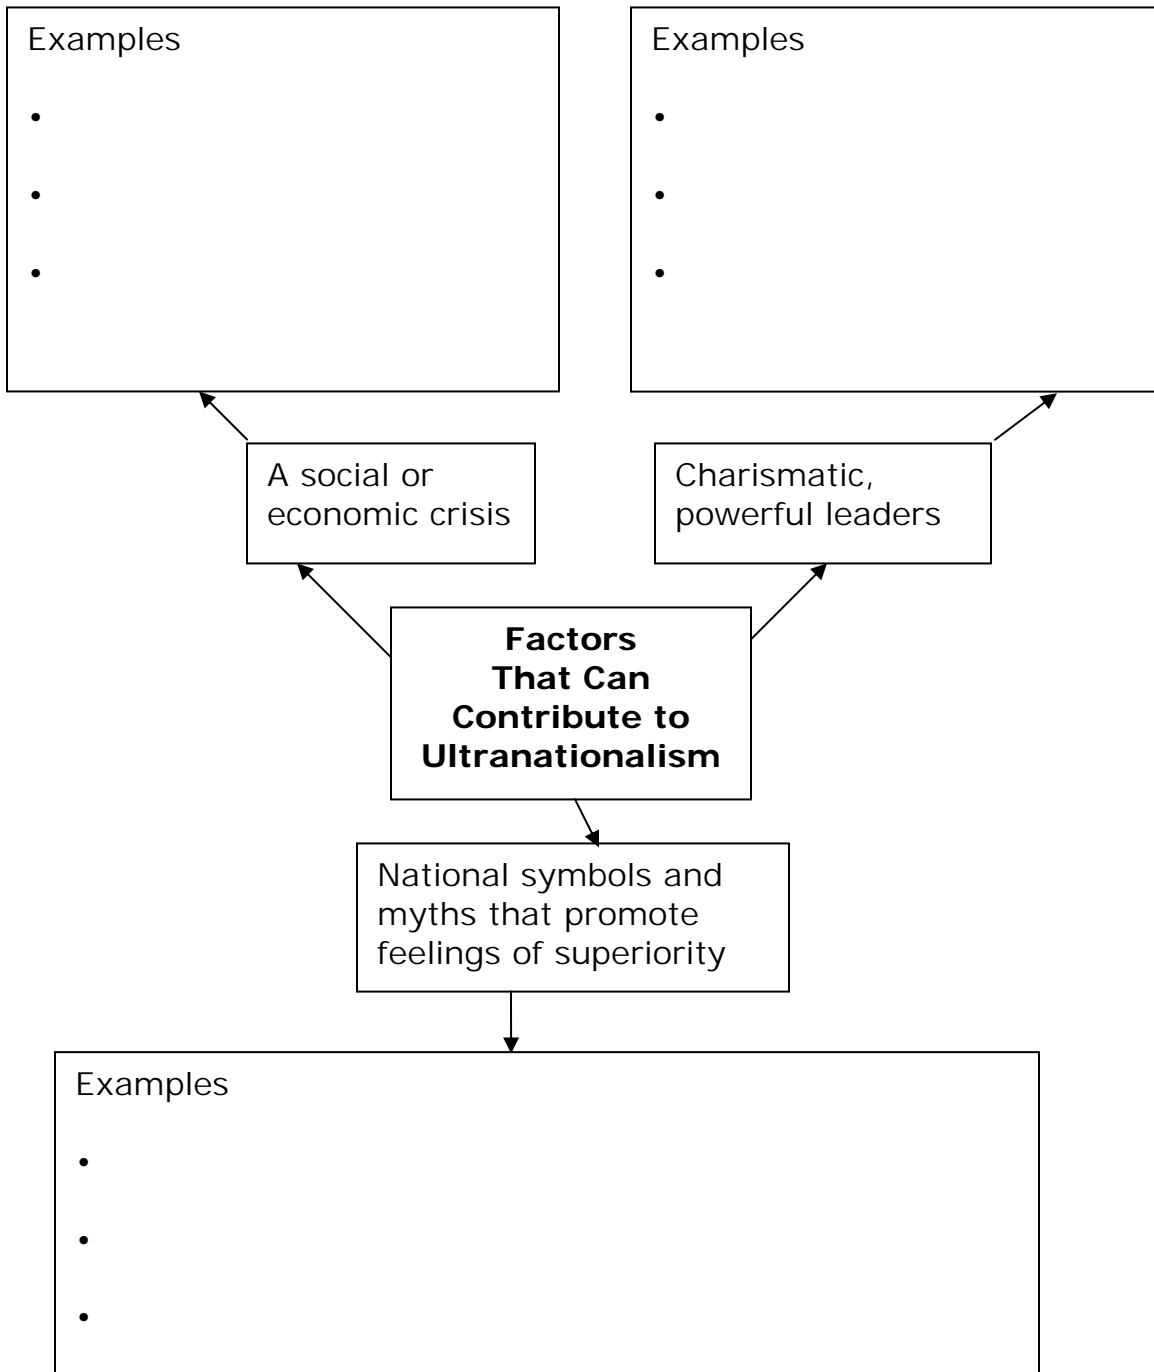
Examples

•

•

•

Examples

•

•

•

A social or economic crisis

Charismatic, powerful leaders

**Factors That Can Contribute to Ultranationalism**

National symbols and myths that promote feelings of superiority

Examples

•

•

•